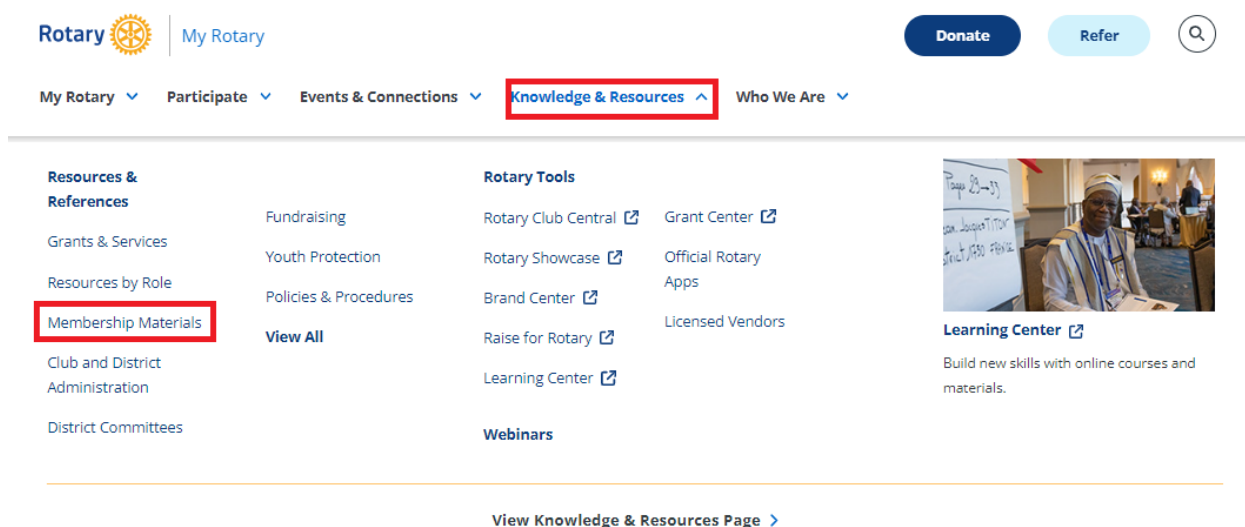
Rotary | My Rotary

Donate

Refer

My Rotary

Participate

Events & Connections

Knowledge & Resources

Who We Are

Resources & References

Grants & Services

Resources by Role

Membership Materials

Club and District Administration

District Committees

Fundraising

Youth Protection

Policies & Procedures

View All

Rotary Tools

Rotary Club Central

Rotary Showcase

Brand Center

Raise for Rotary

Learning Center

Webinars

Grant Center

Official Rotary Apps

Licensed Vendors

Pages 29—33

Learning Center

Build new skills with online courses and materials.

View Knowledge & Resources Page